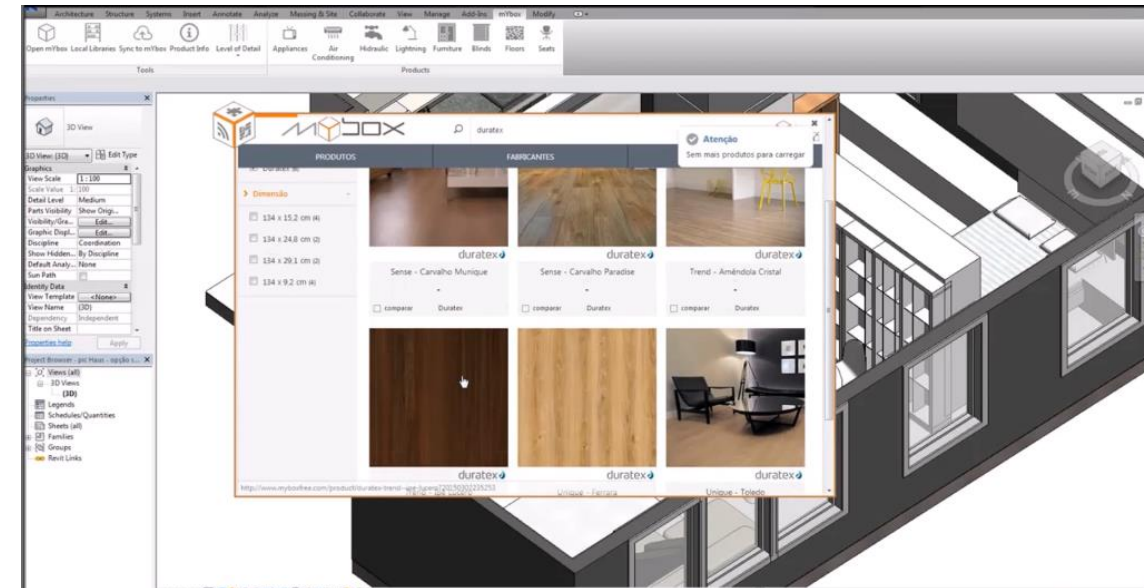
Architecture Structure Systems Insert Annotate Analyze Massing & Site Collaborate View Manage Add-Ins mYbox Modify

Open mYbox Local Libraries Sync to mYbox Product Info Level of Detail Appliances Air Conditioning Hidraulic Lightning Furniture Blinds Floors Seats

Tools Products

Properties

3D View

3D View: {3D} Edit Type

Graphics
View Scale 1 : 100
Scale Value 1: 100
Detail Level Medium
Parts Visibility Show Origi...
Visibility/Gra... Edit...
Graphic Displ... Edit...
Discipline Coordination
Show Hidden... By Discipline
Default Analy... None
Sun Path
Identity Data
View Template <None>
View Name {3D}
Dependency Independent
Title on Sheet

Properties help Apply

Project Browser - pc Haus - opção ...
Views (all)
3D Views
{3D}
Legends
Schedules/Quantities
Sheets (all)
Families
Groups
Revit Links

mYbox duratex

Atenção
Sem mais produtos para carregar

PRODUTOS FABRICANTES

Duratex
Dimensão
134 x 15.2 cm (4)
134 x 24.8 cm (2)
134 x 29.1 cm (2)
134 x 9.2 cm (4)

duratex duratex duratex
Sense - Carvalho Munique Sense - Carvalho Paradise Trend - Amêndola Cristal
-
comparar Duratex comparar Duratex comparar Duratex

duratex duratex duratex
Unique - Ferrara Unique - Toledo

http://www.myboxfree.com/product/duratex-trend-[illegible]